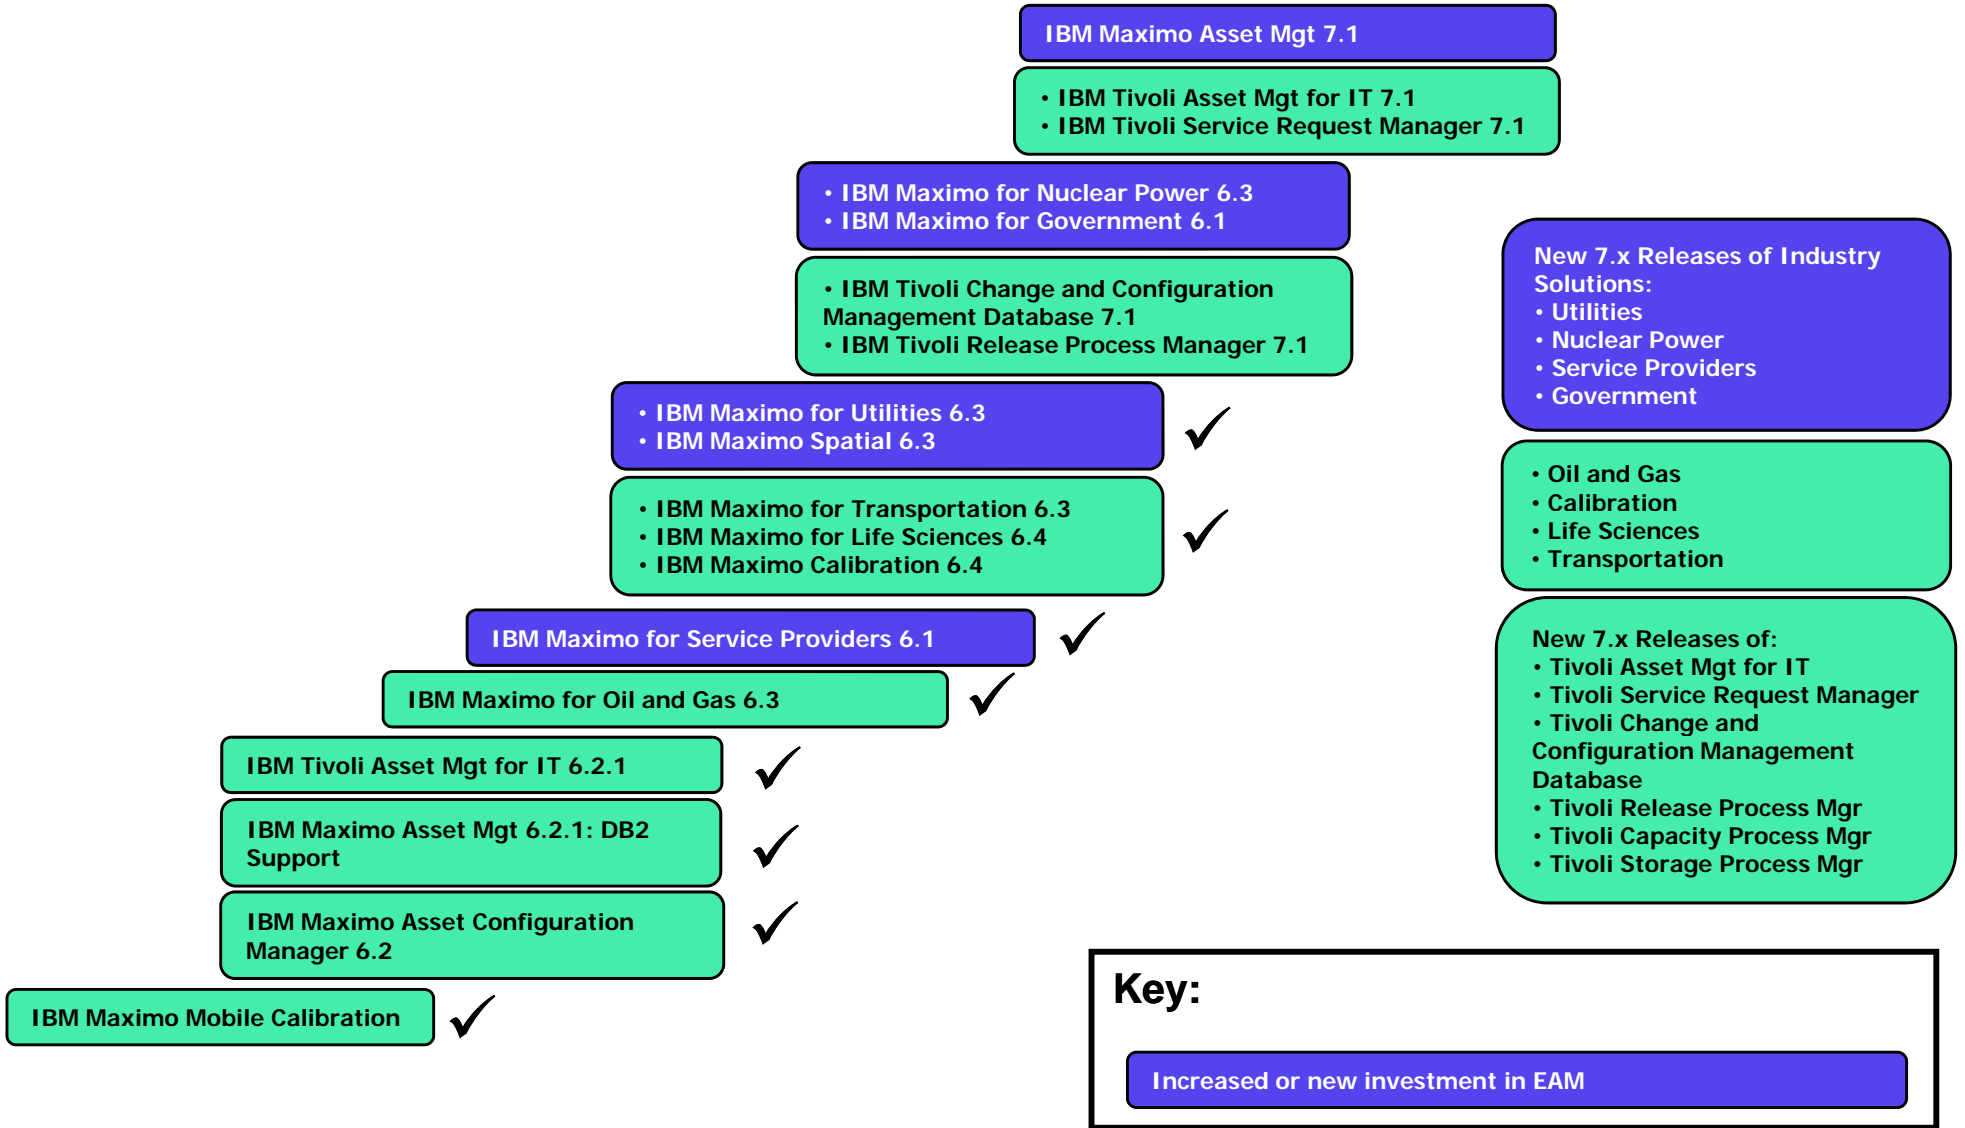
IBM Maximo Asset Mgt 7.1

• IBM Tivoli Asset Mgt for IT 7.1
• IBM Tivoli Service Request Manager 7.1

• IBM Maximo for Nuclear Power 6.3
• IBM Maximo for Government 6.1

• IBM Tivoli Change and Configuration Management Database 7.1
• IBM Tivoli Release Process Manager 7.1

• IBM Maximo for Utilities 6.3
• IBM Maximo Spatial 6.3

• IBM Maximo for Transportation 6.3
• IBM Maximo for Life Sciences 6.4
• IBM Maximo Calibration 6.4

IBM Maximo for Service Providers 6.1

IBM Maximo for Oil and Gas 6.3

IBM Tivoli Asset Mgt for IT 6.2.1

IBM Maximo Asset Mgt 6.2.1: DB2 Support

IBM Maximo Asset Configuration Manager 6.2

IBM Maximo Mobile Calibration

New 7.x Releases of Industry Solutions:
• Utilities
• Nuclear Power
• Service Providers
• Government

• Oil and Gas
• Calibration
• Life Sciences
• Transportation

New 7.x Releases of:
• Tivoli Asset Mgt for IT
• Tivoli Service Request Manager
• Tivoli Change and Configuration Management Database
• Tivoli Release Process Mgr
• Tivoli Capacity Process Mgr
• Tivoli Storage Process Mgr

Key:

Increased or new investment in EAM